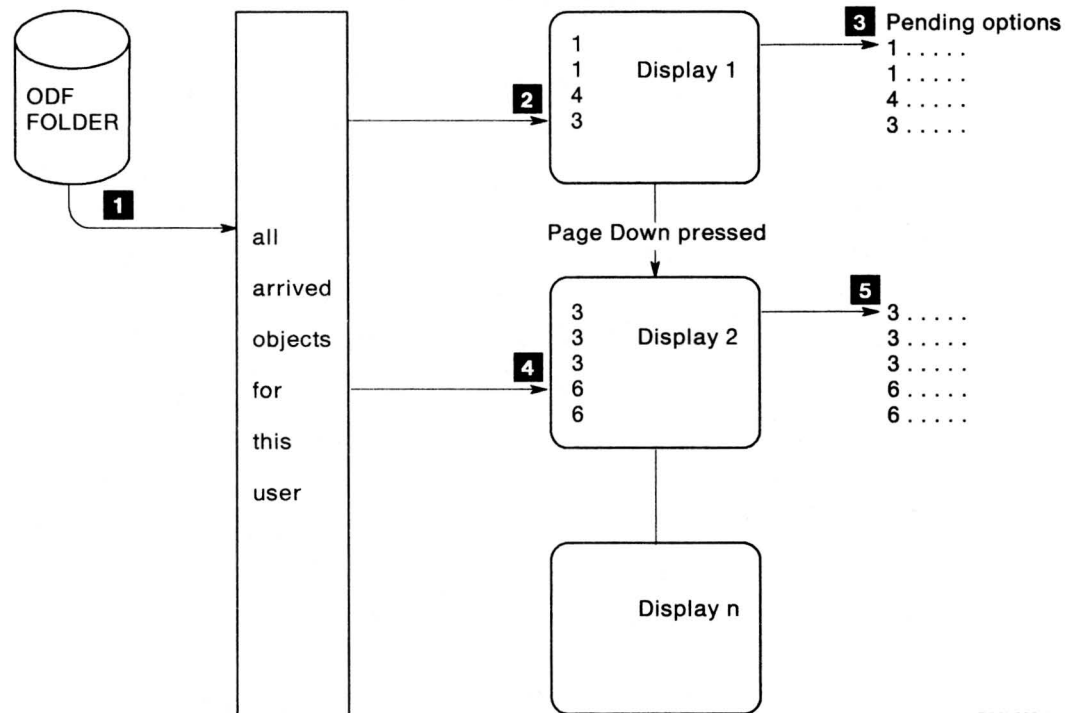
ODF FOLDER

1

all arrived objects for this user

2

1
1
4
3

Display 1

3 Pending options
1 . . . . .
1 . . . . .
4 . . . . .
3 . . . . .

Page Down pressed

4

3
3
3
6
6

Display 2

5
3 . . . . .
3 . . . . .
3 . . . . .
6 . . . . .
6 . . . . .

Display n